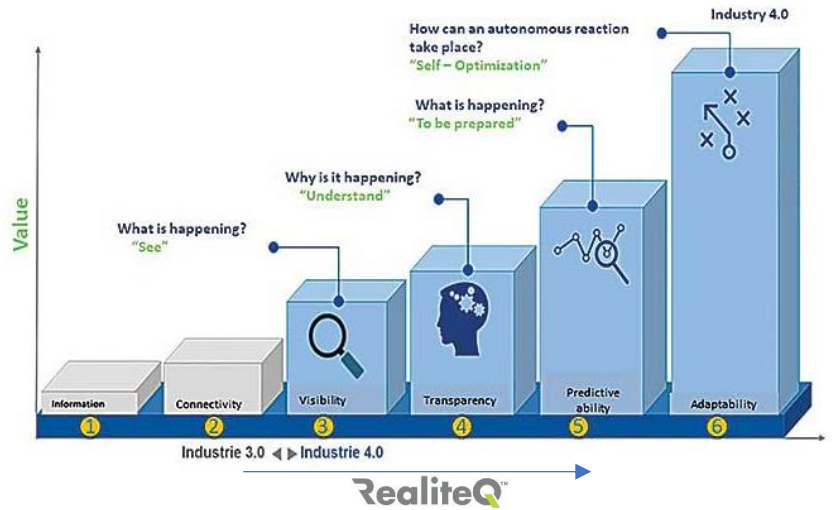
How can an autonomous reaction take place?
"Self – Optimization"

Industry 4.0

What is happening?
"To be prepared"

Why is it happening?
"Understand"

What is happening?
"See"

Value

Information
Connectivity
Visibility
Transparency
Predictive ability
Adaptability

1
2
3
4
5
6

Industrie 3.0 Industrie 4.0

RealiteQ™